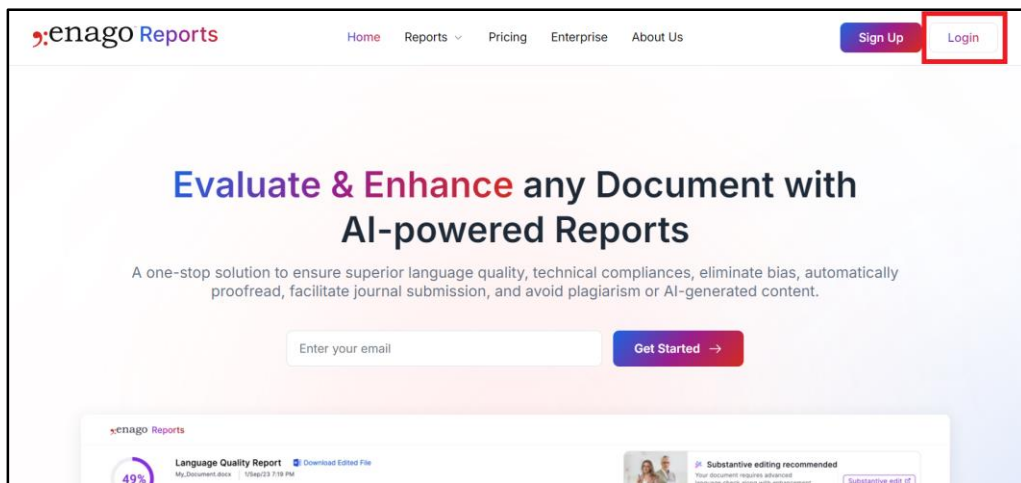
enago Reports

Home Reports Pricing Enterprise About Us

Sign Up Login

Evaluate & Enhance any Document with AI-powered Reports

A one-stop solution to ensure superior language quality, technical compliances, eliminate bias, automatically proofread, facilitate journal submission, and avoid plagiarism or AI-generated content.

Enter your email

Get Started →

enago Reports

49%

Language Quality Report

Download Edited File

My_Document.docx | 1/Sep/23 7:19 PM

Substantive editing recommended

Your document requires advanced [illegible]

Substantive edit